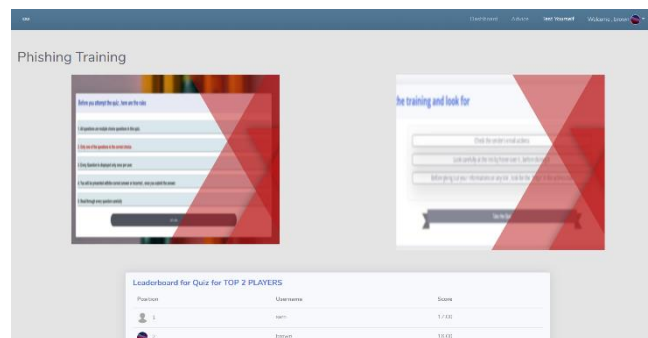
Dashboard Admin Test Yourself Welcome, Eraven

Phishing Training

Before you attempt the quiz, here are the rules

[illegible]

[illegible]

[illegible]

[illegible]

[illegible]

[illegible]

the training and look for

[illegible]

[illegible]

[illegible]

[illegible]

Leaderboard for Quiz for TOP 2 PLAYERS

| Position | Username | Score |
|---|---|---|
| 1 | sam | 1 / 10 |
| 2 | Eraven | 15 / 10 |